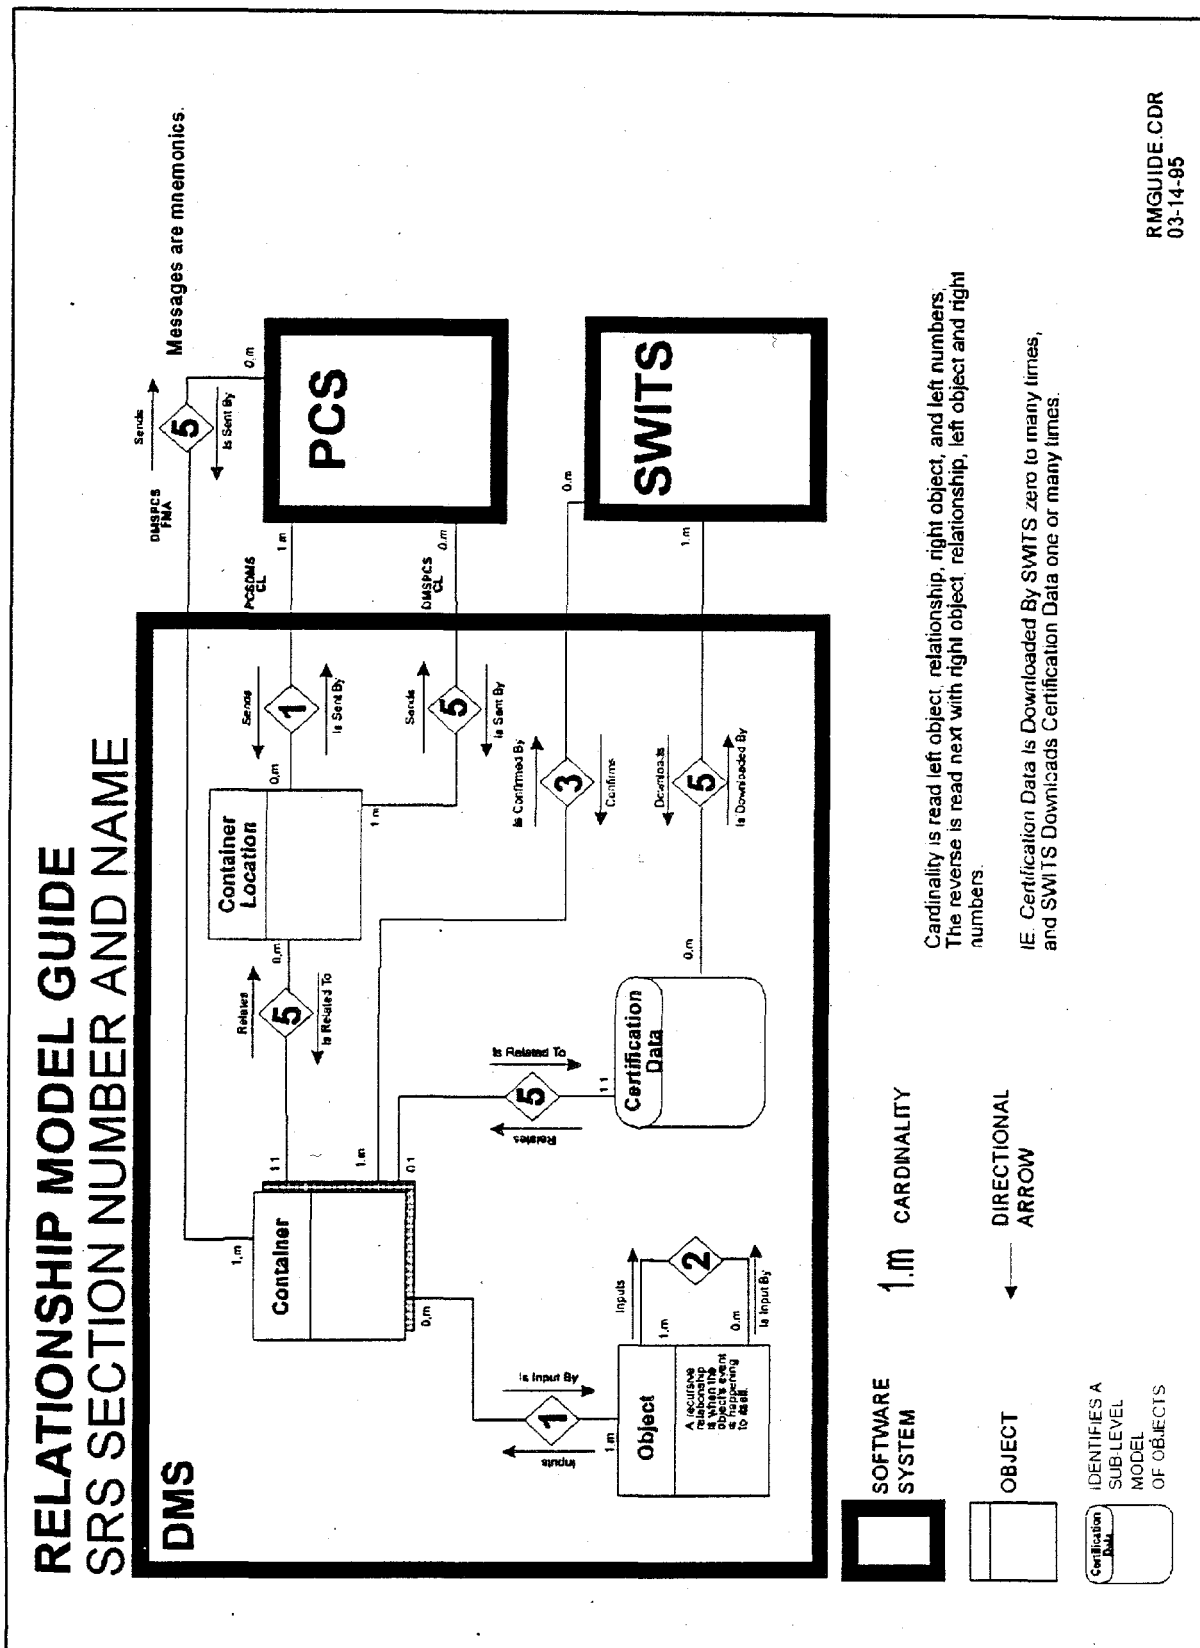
RELATIONSHIP MODEL GUIDE
SRS SECTION NUMBER AND NAME

DMS

Object

A recursive relationship is when the object's event is happening to itself.

Inputs
1.m
1
Is Input By

Container
1,m
0,m

Inputs
1.m
2
0.m
Is Input By

1.1
1.m
0.1

Relates
5
Is Related To

Container Location
0.m
1.m

Sends
1
Is Sent By
0.m

Sends
5
Is Sent By

Is Related To
5
Relates
1.1

Certification Data

Is Confirmed By
3
Confirms

Downloads
5
Is Downloaded By
0.m

DMSPCS FMA
Sends
5
Is Sent By
0.m

PCSDMS CL
1.m

DMSPCS CL
0.m

PCS

Messages are mnemonics.

0.m

SWITS

1.m

SOFTWARE SYSTEM

OBJECT

Certification Data

IDENTIFIES A SUB-LEVEL MODEL OF OBJECTS

1.m CARDINALITY

DIRECTIONAL ARROW

Cardinality is read left object, relationship, right object, and left numbers. The reverse is read next with right object, relationship, left object and right numbers.

IE. Certification Data Is Downloaded By SWITS zero to many times, and SWITS Downloads Certification Data one or many times.

RMGUIDE.CDR
03-14-95